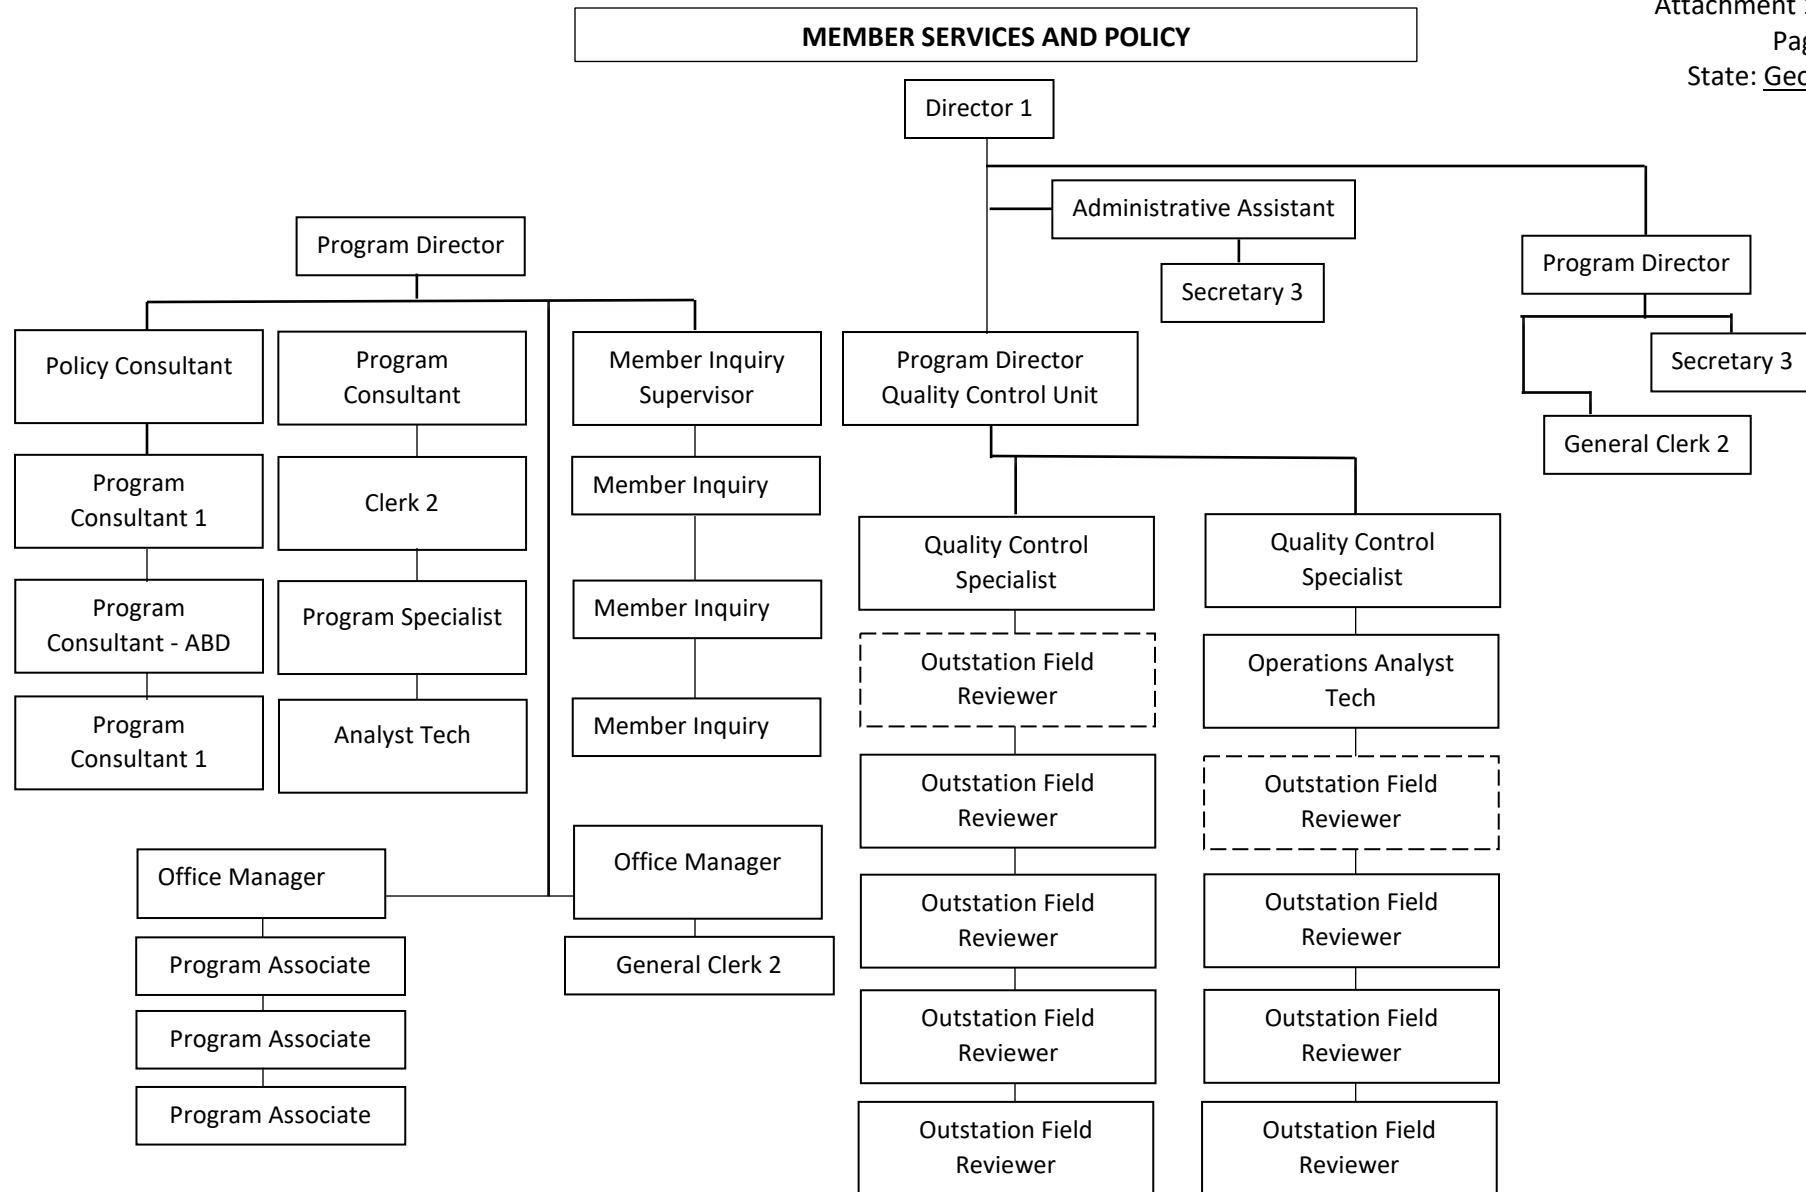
Attachment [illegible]
Pa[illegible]
State: Ge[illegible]

MEMBER SERVICES AND POLICY

Director 1

Administrative Assistant

Secretary 3

Program Director

Program Director

Secretary 3

General Clerk 2

Policy Consultant

Program Consultant

Member Inquiry Supervisor

Program Director Quality Control Unit

Program Consultant 1

Clerk 2

Member Inquiry

Program Consultant - ABD

Program Specialist

Member Inquiry

Program Consultant 1

Analyst Tech

Member Inquiry

Quality Control Specialist

Outstation Field Reviewer

Outstation Field Reviewer

Outstation Field Reviewer

Outstation Field Reviewer

Outstation Field Reviewer

Quality Control Specialist

Operations Analyst Tech

Outstation Field Reviewer

Outstation Field Reviewer

Outstation Field Reviewer

Outstation Field Reviewer

Office Manager

Program Associate

Program Associate

Program Associate

Office Manager

General Clerk 2